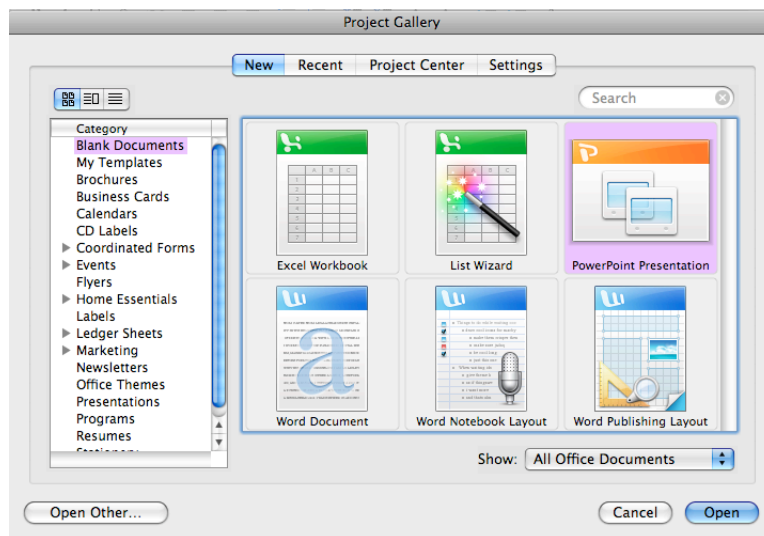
Project Gallery

New | Recent | Project Center | Settings

Search

Category
Blank Documents
My Templates
Brochures
Business Cards
Calendars
CD Labels
Coordinated Forms
Events
Flyers
Home Essentials
Labels
Ledger Sheets
Marketing
Newsletters
Office Themes
Presentations
Programs
Resumes
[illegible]

Excel Workbook
List Wizard
PowerPoint Presentation
Word Document
Word Notebook Layout
Word Publishing Layout

Show: All Office Documents

Open Other...
Cancel
Open